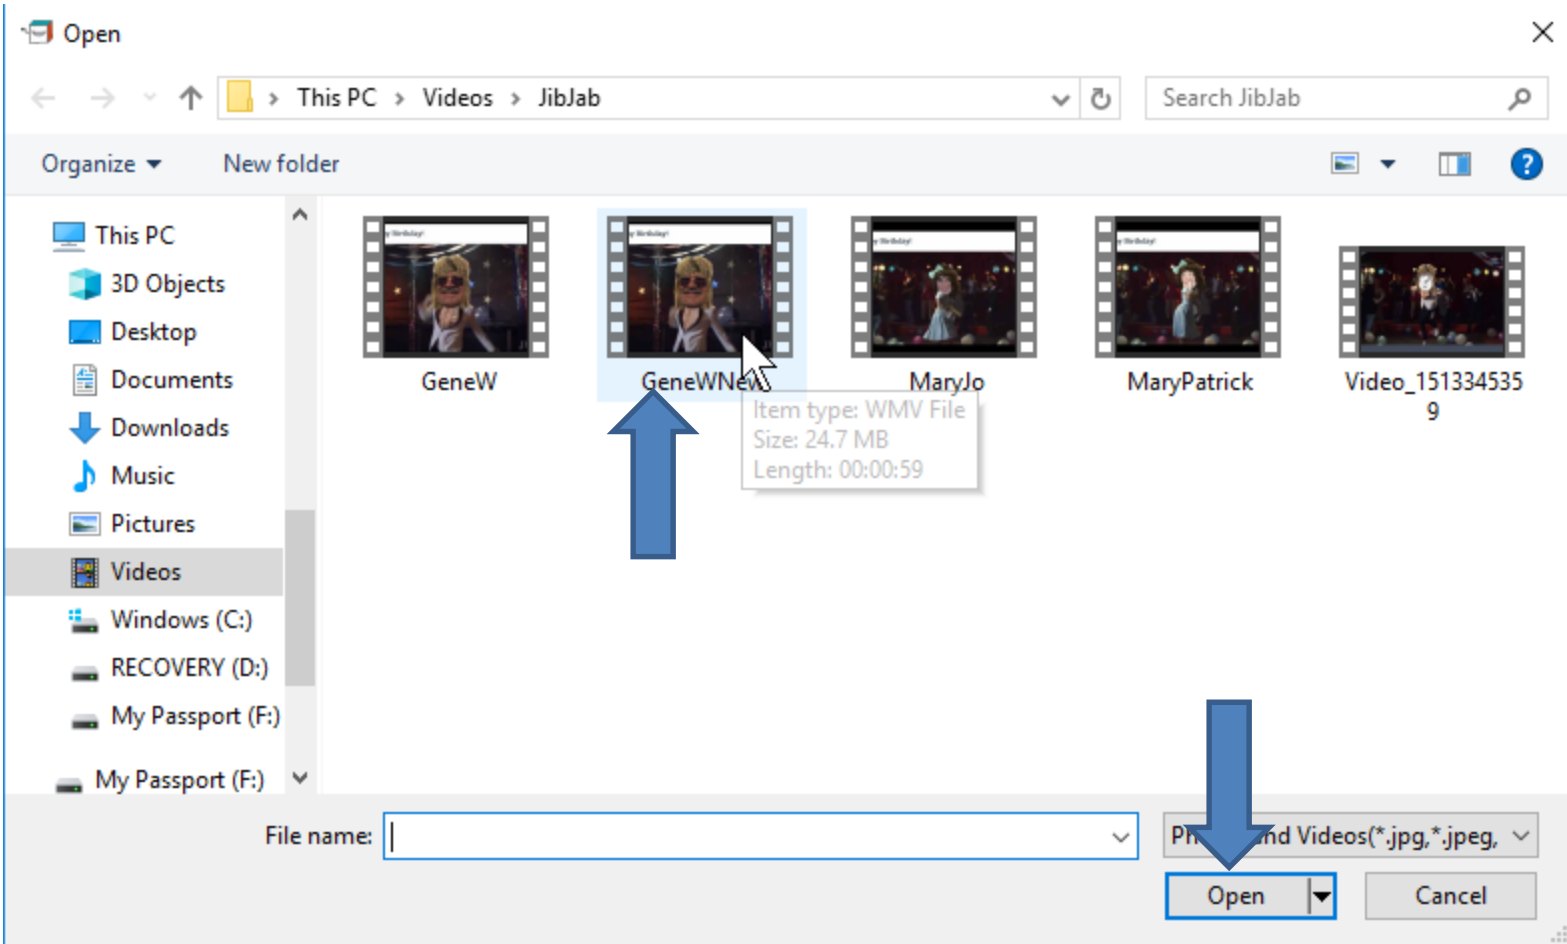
Open

This PC > Videos > JibJab

Search JibJab

Organize ▾ New folder

This PC
3D Objects
Desktop
Documents
Downloads
Music
Pictures
Videos
Windows (C:)
RECOVERY (D:)
My Passport (F:)
My Passport (F:)

GeneW
GeneWNew
MaryJo
MaryPatrick
Video_1513345359

Item type: WMV File
Size: 24.7 MB
Length: 00:00:59

File name:

Ph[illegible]nd Videos(*.jpg,*.jpeg,

Open
Cancel